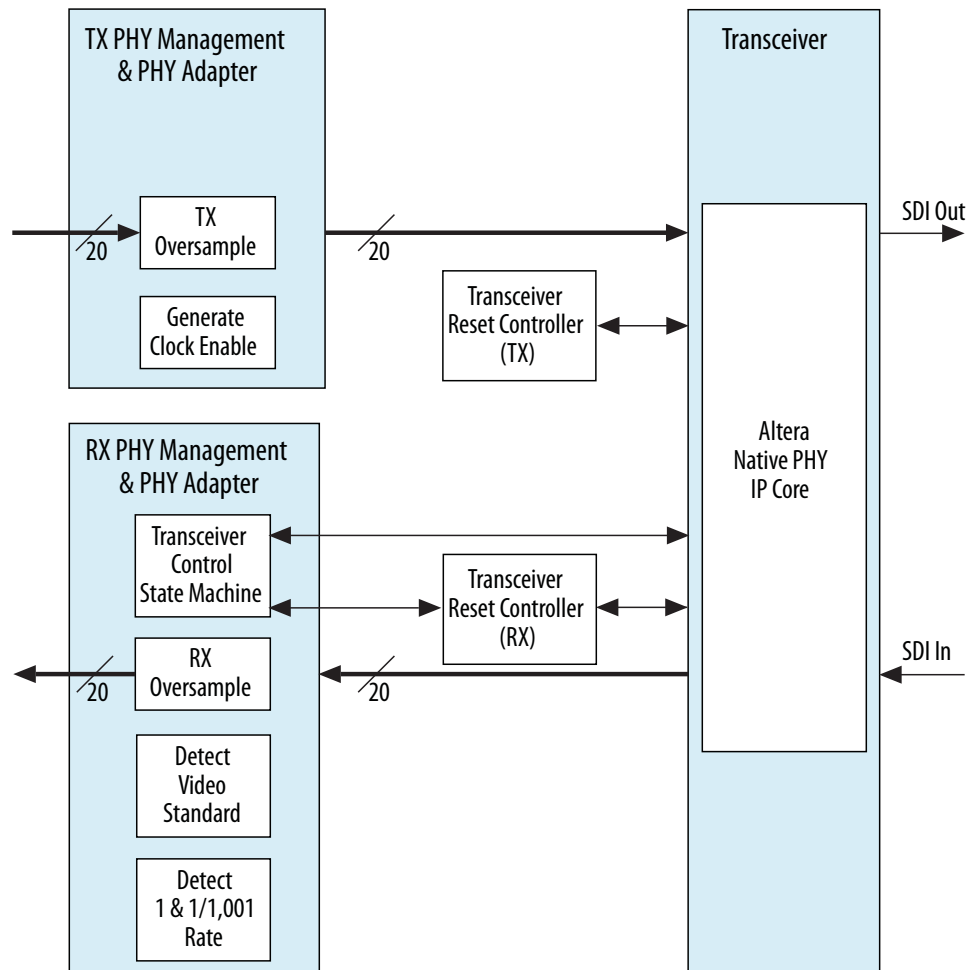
TX PHY Management & PHY Adapter

20

TX Oversample

Generate Clock Enable

20

Transceiver Reset Controller (TX)

Transceiver

SDI Out

RX PHY Management & PHY Adapter

Transceiver Control State Machine

Transceiver Reset Controller (RX)

Altera Native PHY IP Core

20

RX Oversample

20

SDI In

Detect Video Standard

Detect 1 & 1/1,001 Rate